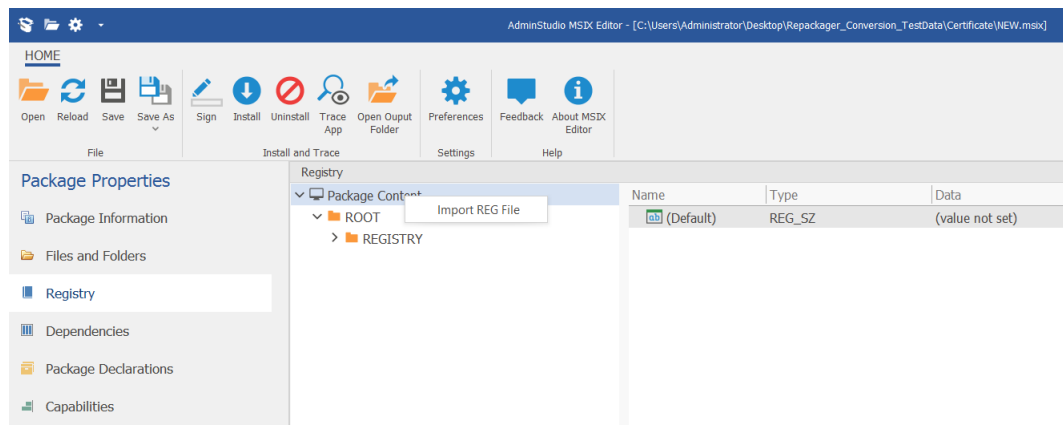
AdminStudio MSIX Editor - [C:\Users\Administrator\Desktop\Repackager_Conversion_TestData\Certificate\NEW.msix]

HOME

Open Reload Save Save As
File

Sign Install Uninstall Trace App Open Ouput Folder
Install and Trace

Preferences
Settings

Feedback About MSIX Editor
Help

Package Properties

Package Information
Files and Folders
Registry
Dependencies
Package Declarations
Capabilities

Registry

Package Content
ROOT
REGISTRY

Import REG File

| Name | Type | Data |
|---|---|---|
| (Default) | REG_SZ | (value not set) |